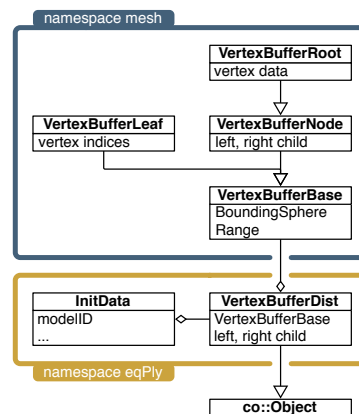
namespace mesh

VertexBufferRoot
vertex data

VertexBufferLeaf
vertex indices

VertexBufferNode
left, right child

VertexBufferBase
BoundingSphere
Range

InitData
modelID
...

VertexBufferDist
VertexBufferBase
left, right child

namespace eqPly

co::Object